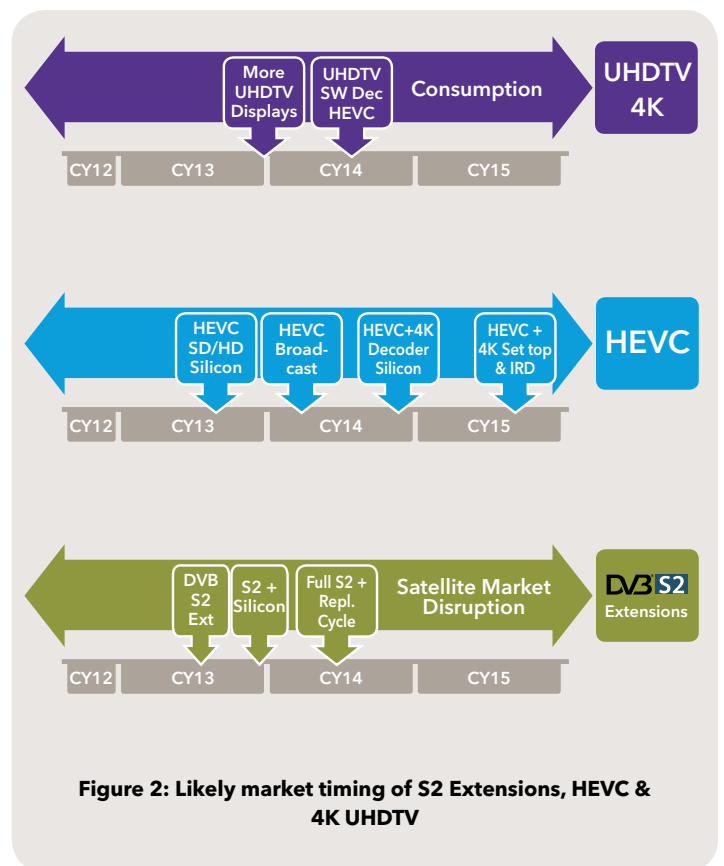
More UHDTV Displays

UHDTV SW Dec HEVC

Consumption

UHDTV 4K

CY12 CY13 CY14 CY15

HEVC SD/HD Silicon

HEVC Broadcast

HEVC+4K Decoder Silicon

HEVC + 4K Set top & IRD

HEVC

CY12 CY13 CY14 CY15

DVB S2 Ext

S2 + Silicon

Full S2 + Repl. Cycle

Satellite Market Disruption

DVB S2 Extensions

CY12 CY13 CY14 CY15

Figure 2: Likely market timing of S2 Extensions, HEVC & 4K UHDTV